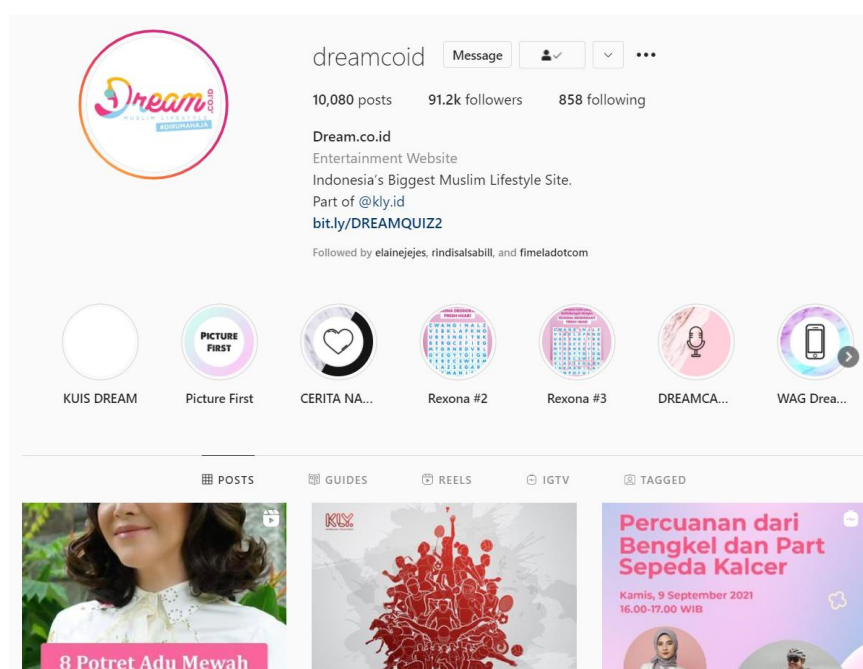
Dream.co.id
MUSLIM LIFESTYLE
#DIRUMAHAJA

dreamcoid Message

10,080 posts 91.2k followers 858 following

Dream.co.id
Entertainment Website
Indonesia's Biggest Muslim Lifestyle Site.
Part of @kly.id
bit.ly/DREAMQUIZ2

Followed by elainejejes, rindisalsabill, and fimeladotcom

PICTURE FIRST

KUIS DREAM
Picture First
CERITA NA...
Rexona #2
Rexona #3
DREAMCA...
WAG Drea...

POSTS GUIDES REELS IGTV TAGGED

8 Potret Adu Mewah

KLY.

Percuanan dari Bengkel dan Part Sepeda Kalcer
Kamis, 9 September 2021
16.00-17.00 WIB